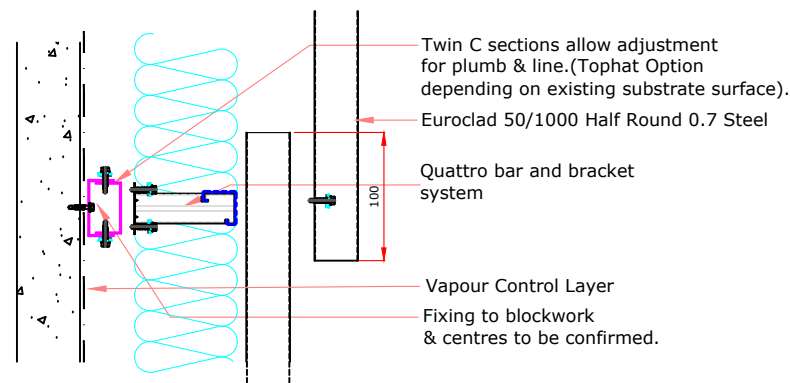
Twin C sections allow adjustment for plumb & line.(Tophat Option depending on existing substrate surface).

Euroclad 50/1000 Half Round 0.7 Steel

Quattro bar and bracket system

100

Vapour Control Layer

Fixing to blockwork & centres to be confirmed.